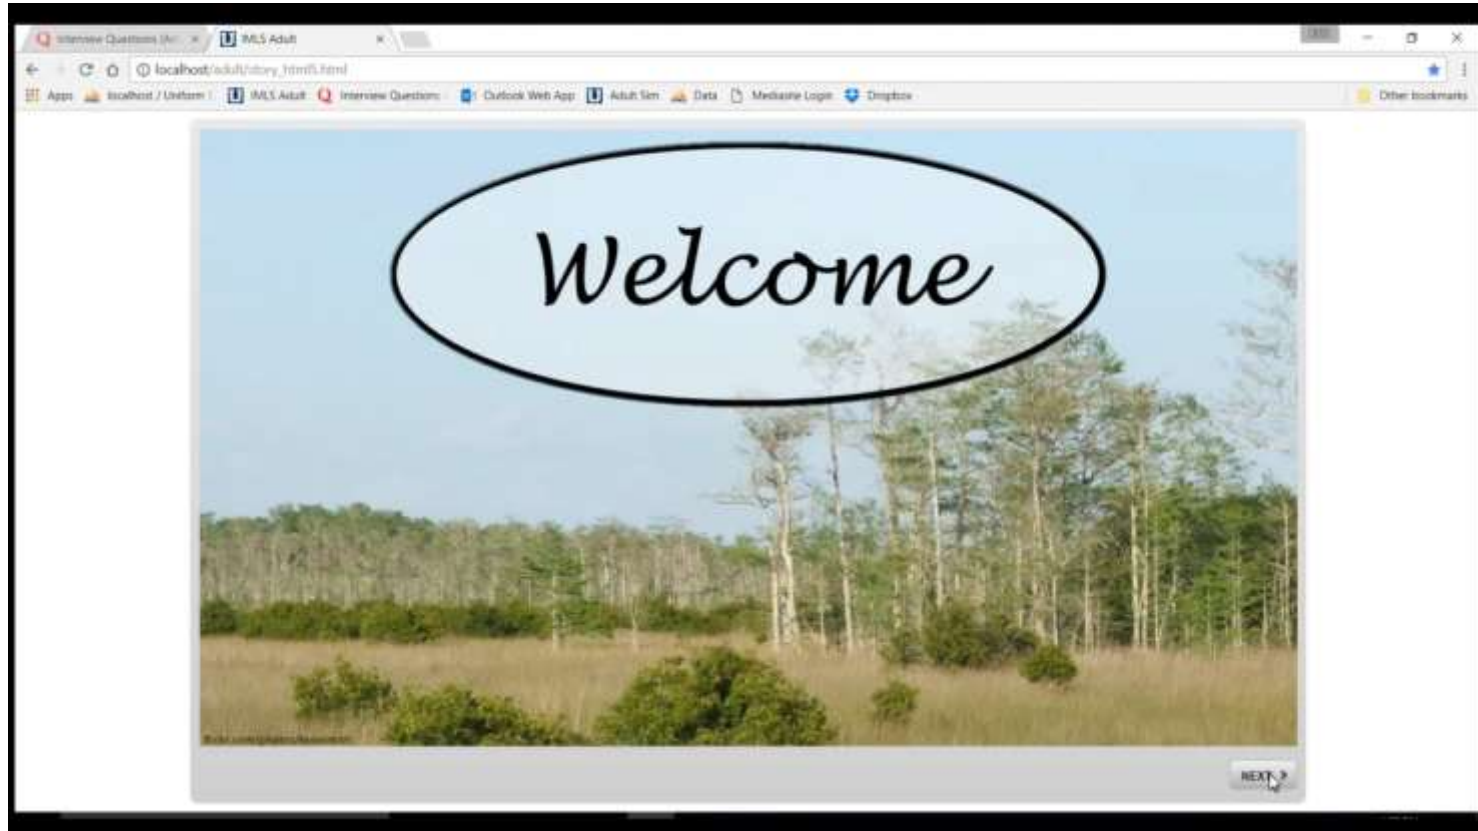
Interview Questions (Ar... × IMLS Adult ×

localhost/adult/story_html5.html

Apps localhost / Uniform IMLS Adult Interview Questions Outlook Web App Adult Sim Data Mediasite Login Dropbox Other bookmarks

Welcome

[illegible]

NEXT